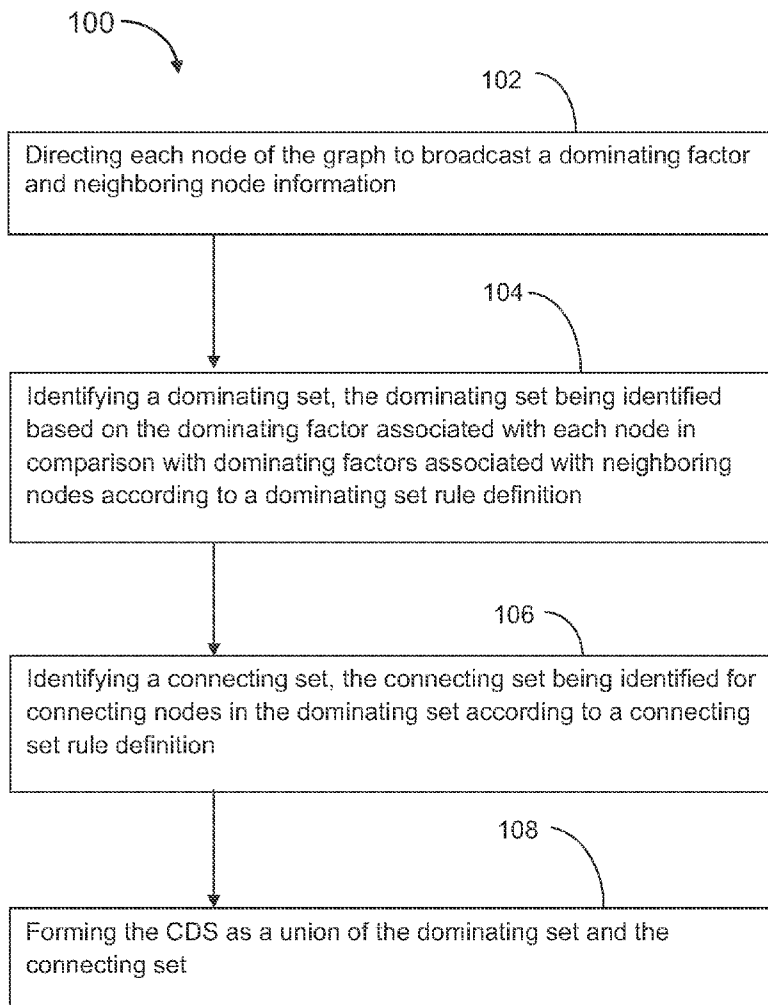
100

102

Directing each node of the graph to broadcast a dominating factor and neighboring node information

104

Identifying a dominating set, the dominating set being identified based on the dominating factor associated with each node in comparison with dominating factors associated with neighboring nodes according to a dominating set rule definition

106

Identifying a connecting set, the connecting set being identified for connecting nodes in the dominating set according to a connecting set rule definition

108

Forming the CDS as a union of the dominating set and the connecting set